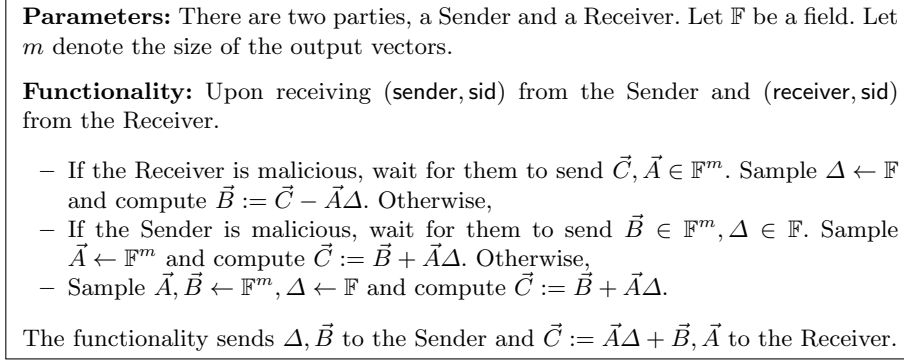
**Parameters:** There are two parties, a Sender and a Receiver. Let $\mathbb{F}$ be a field. Let $m$ denote the size of the output vectors.

**Functionality:** Upon receiving $(\mathsf{sender}, \mathsf{sid})$ from the Sender and $(\mathsf{receiver}, \mathsf{sid})$ from the Receiver.

– If the Receiver is malicious, wait for them to send $\vec{C}, \vec{A} \in \mathbb{F}^m$. Sample $\Delta \leftarrow \mathbb{F}$ and compute $\vec{B} := \vec{C} - \vec{A}\Delta$. Otherwise,
– If the Sender is malicious, wait for them to send $\vec{B} \in \mathbb{F}^m, \Delta \in \mathbb{F}$. Sample $\vec{A} \leftarrow \mathbb{F}^m$ and compute $\vec{C} := \vec{B} + \vec{A}\Delta$. Otherwise,
– Sample $\vec{A}, \vec{B} \leftarrow \mathbb{F}^m, \Delta \leftarrow \mathbb{F}$ and compute $\vec{C} := \vec{B} + \vec{A}\Delta$.

The functionality sends $\Delta, \vec{B}$ to the Sender and $\vec{C} := \vec{A}\Delta + \vec{B}, \vec{A}$ to the Receiver.